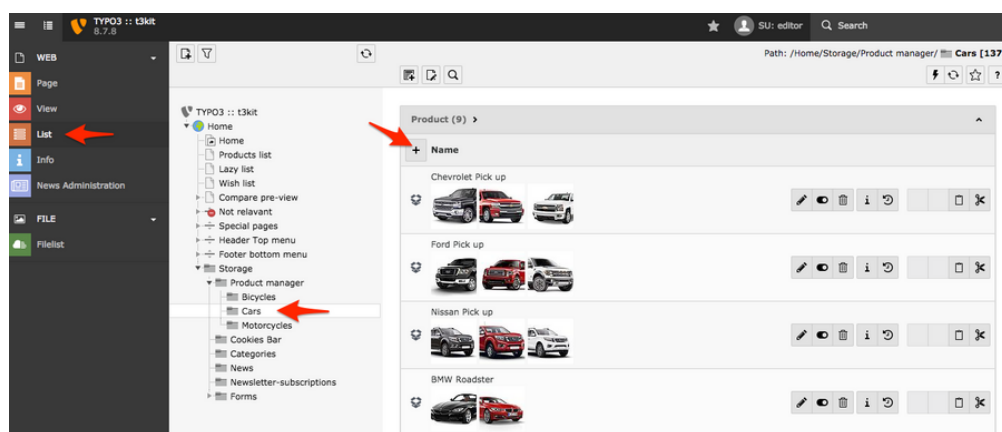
TYPO3 :: t3kit
8.7.8

SU: editor
Search

WEB
Page
View
List
Info
News Administration
FILE
Filelist

Path: /Home/Storage/Product manager/ Cars [137

TYPO3 :: t3kit
Home
Home
Products list
Lazy list
Wish list
Compare pre-view
Not relavant
Special pages
Header Top menu
Footer bottom menu
Storage
Product manager
Bicycles
Cars
Motorcycles
Cookies Bar
Categories
News
Newsletter-subscriptions
Forms

Product (9)
Name
Chevrolet Pick up
Ford Pick up
Nissan Pick up
BMW Roadster